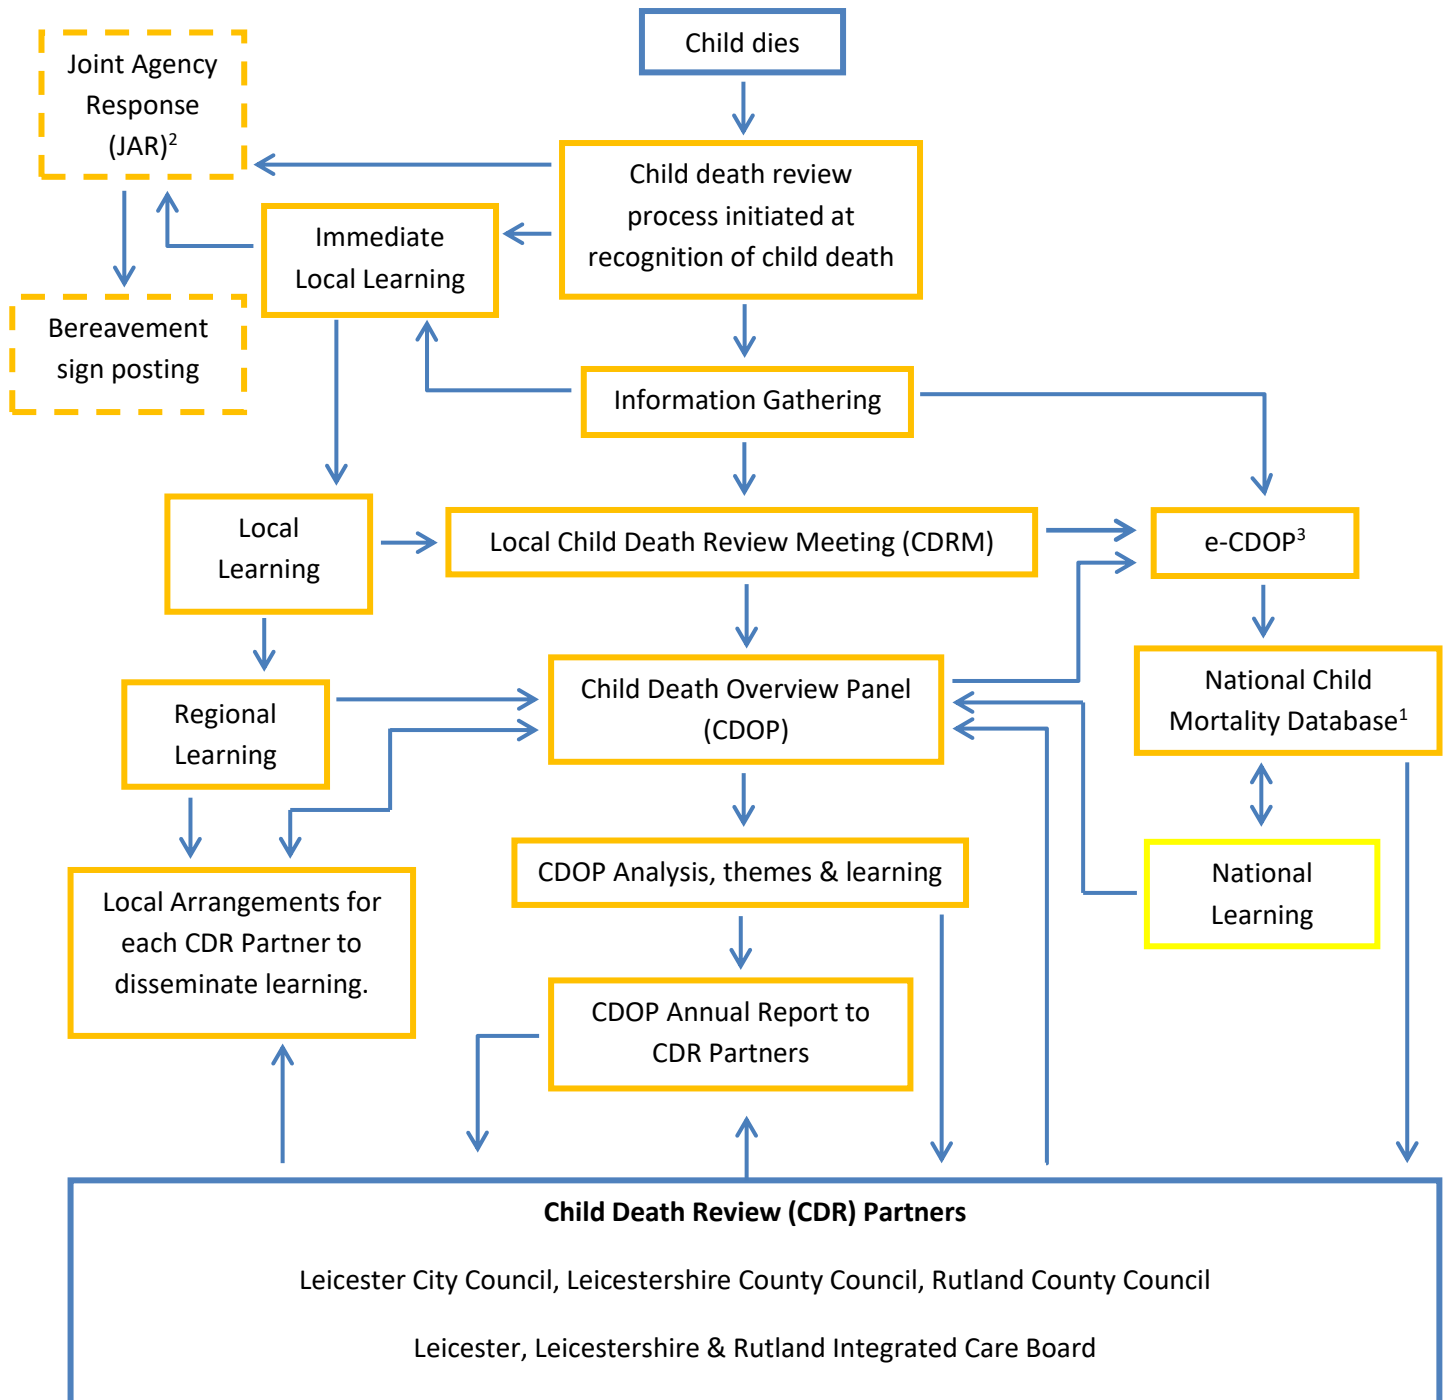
Joint Agency Response (JAR)$^{2}$

Child dies

Child death review process initiated at recognition of child death

Immediate Local Learning

Bereavement sign posting

Information Gathering

Local Learning

Local Child Death Review Meeting (CDRM)

e-CDOP$^{3}$

Regional Learning

Child Death Overview Panel (CDOP)

National Child Mortality Database$^{1}$

CDOP Analysis, themes & learning

National Learning

Local Arrangements for each CDR Partner to disseminate learning.

CDOP Annual Report to CDR Partners

**Child Death Review (CDR) Partners**

Leicester City Council, Leicestershire County Council, Rutland County Council

Leicester, Leicestershire & Rutland Integrated Care Board